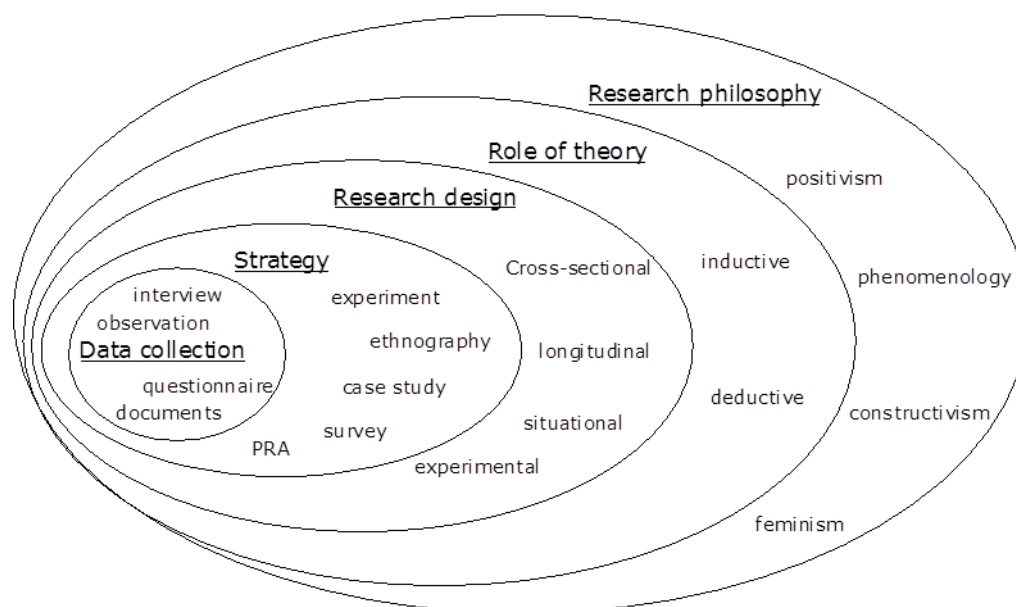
Research philosophy

Role of theory

Research design

Strategy

interview
observation
Data collection
questionnaire
documents

experiment
ethnography
case study
survey
PRA

Cross-sectional
longitudinal
situational
experimental

inductive
deductive

positivism
phenomenology
constructivism
feminism